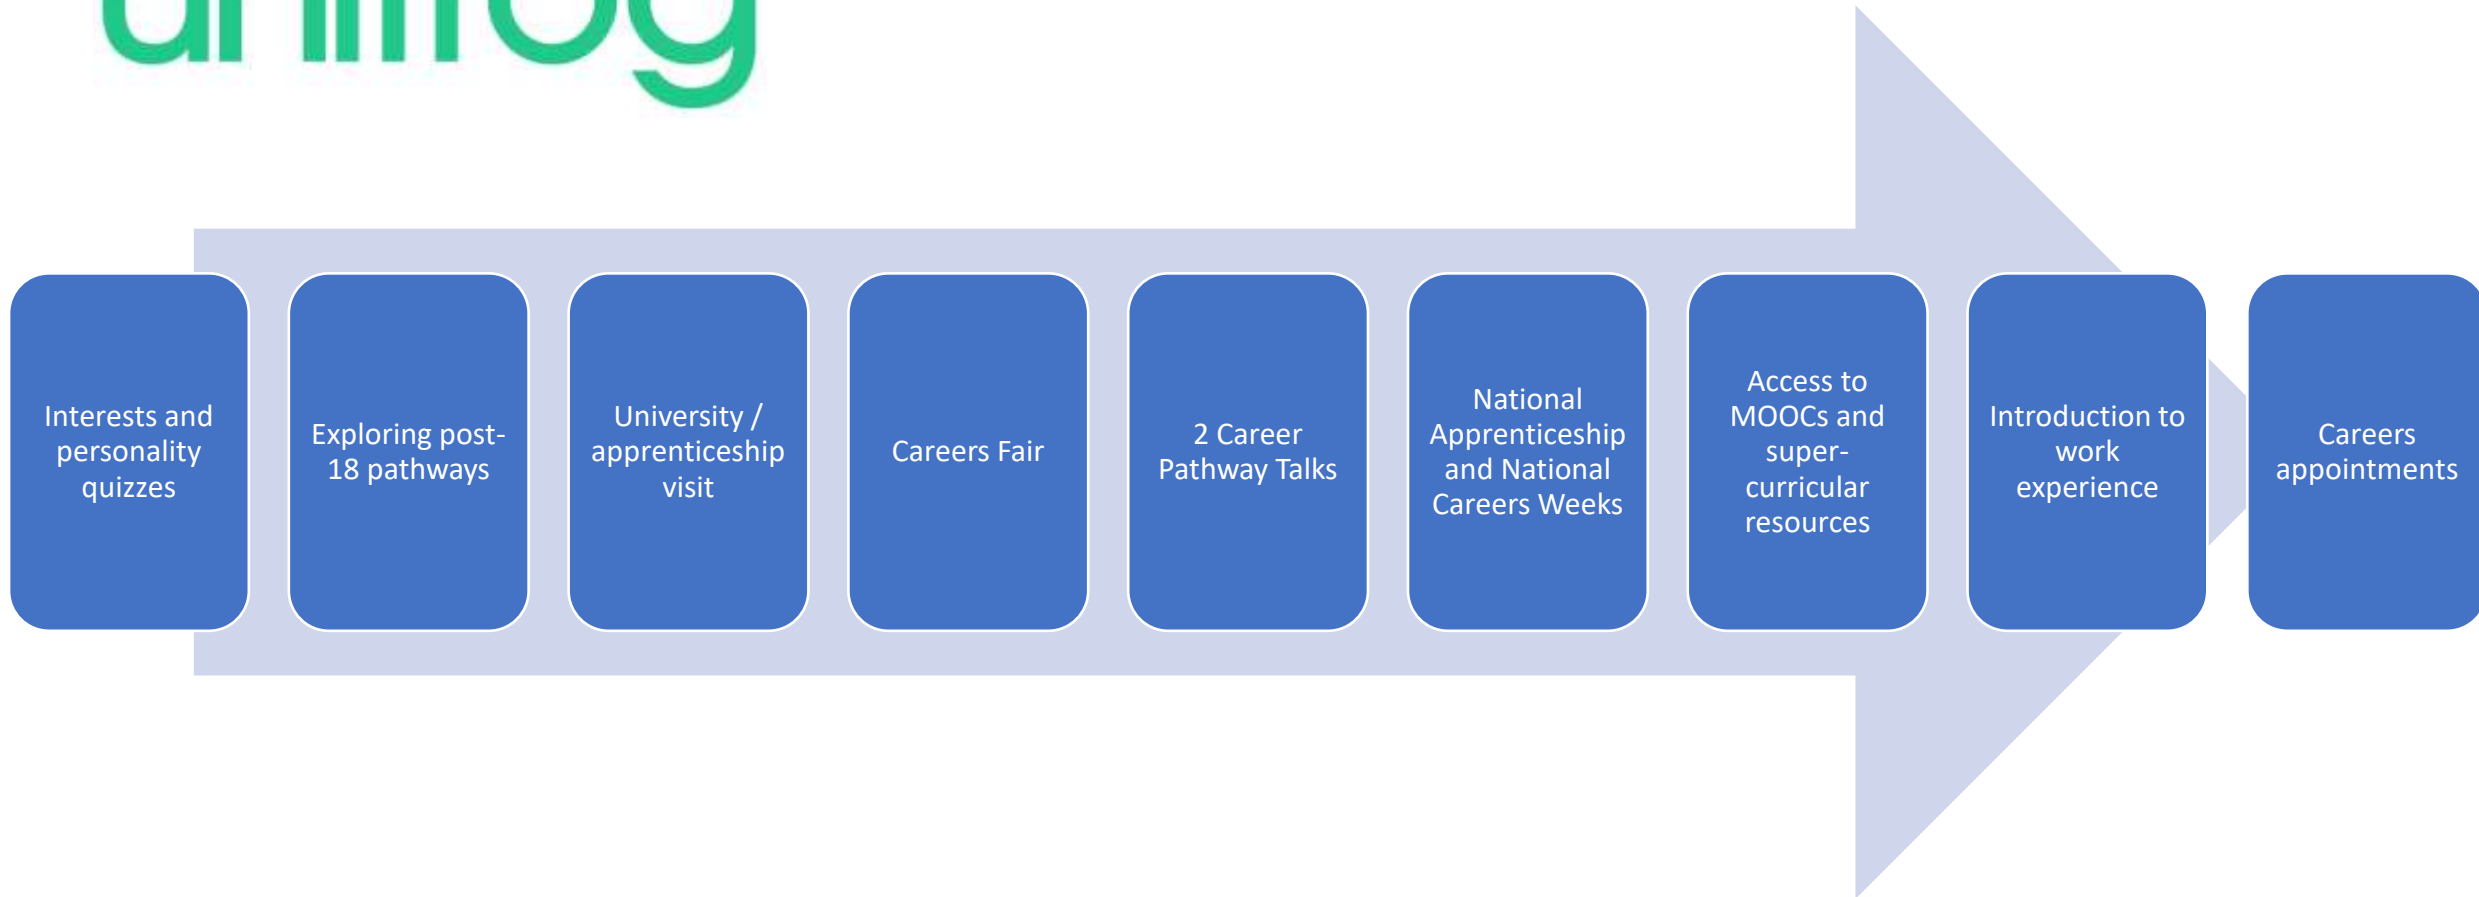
unifrog

Interests and personality quizzes

Exploring post-18 pathways

University / apprenticeship visit

Careers Fair

2 Career Pathway Talks

National Apprenticeship and National Careers Weeks

Access to MOOCs and super-curricular resources

Introduction to work experience

Careers appointments